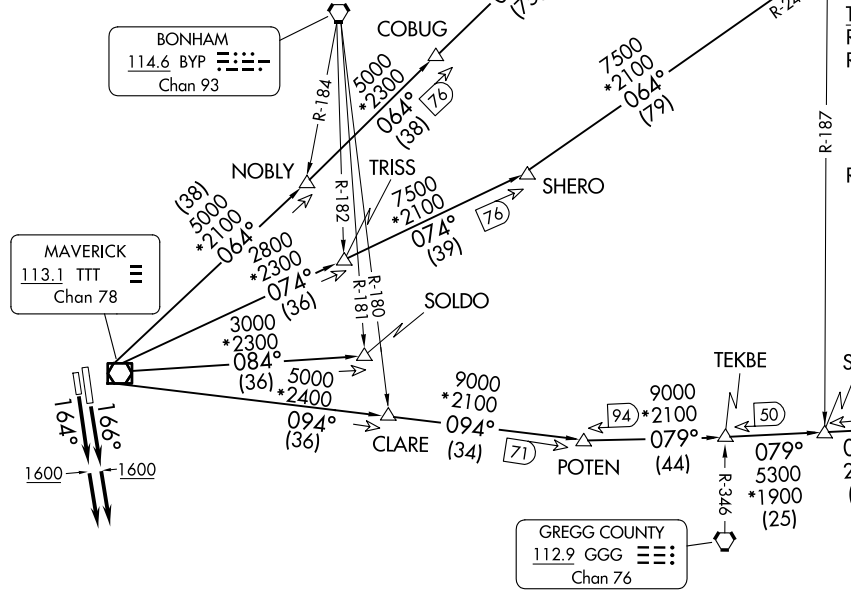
BONHAM
114.6 BYP
Chan 93

COBUG
(75

R-24
R-184
5000
*2300
064°
(38)
76

7500
*2100
064°
(79)

R-187

NOBLY
TRISS
(38)
5000
*2100
064°
R-182
7500
*2100
074°
(39)
76
SHERO

MAVERICK
113.1 TTT
Chan 78

2800
*2300
074°
(36)
R-181
R-180

SOLDO
3000
*2300
084°
(36)
5000
*2400

9000
*2100
094°
(34)
9000
*2100
94
TEKBE
50
094°
(36)
CLARE
71
POTEN
079°
(44)
079°
5300
*1900
(25)

164°
166°
1600
1600

R-346

GREGG COUNTY
112.9 GGG
Chan 76